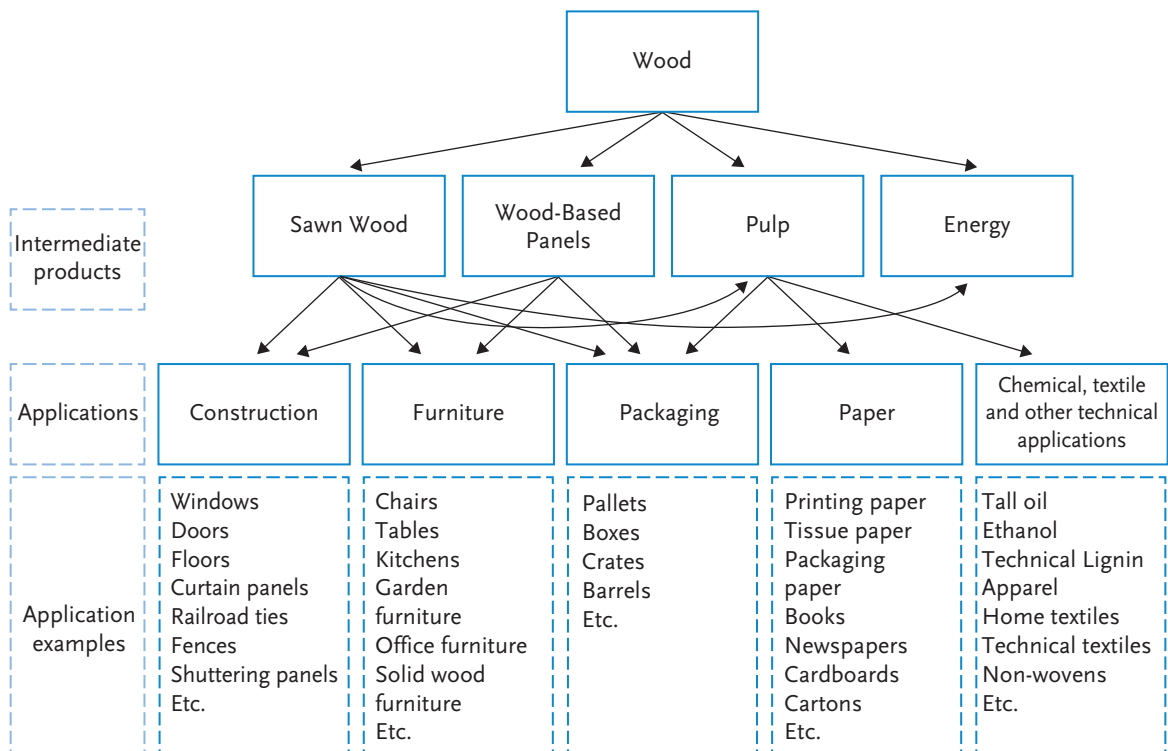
Wood

Intermediate products

Sawn Wood

Wood-Based Panels

Pulp

Energy

Applications

Construction

Furniture

Packaging

Paper

Chemical, textile and other technical applications

Application examples

Windows
Doors
Floors
Curtain panels
Railroad ties
Fences
Shuttering panels
Etc.

Chairs
Tables
Kitchens
Garden furniture
Office furniture
Solid wood furniture
Etc.

Pallets
Boxes
Crates
Barrels
Etc.

Printing paper
Tissue paper
Packaging paper
Books
Newspapers
Cardboards
Cartons
Etc.

Tall oil
Ethanol
Technical Lignin
Apparel
Home textiles
Technical textiles
Non-wovens
Etc.